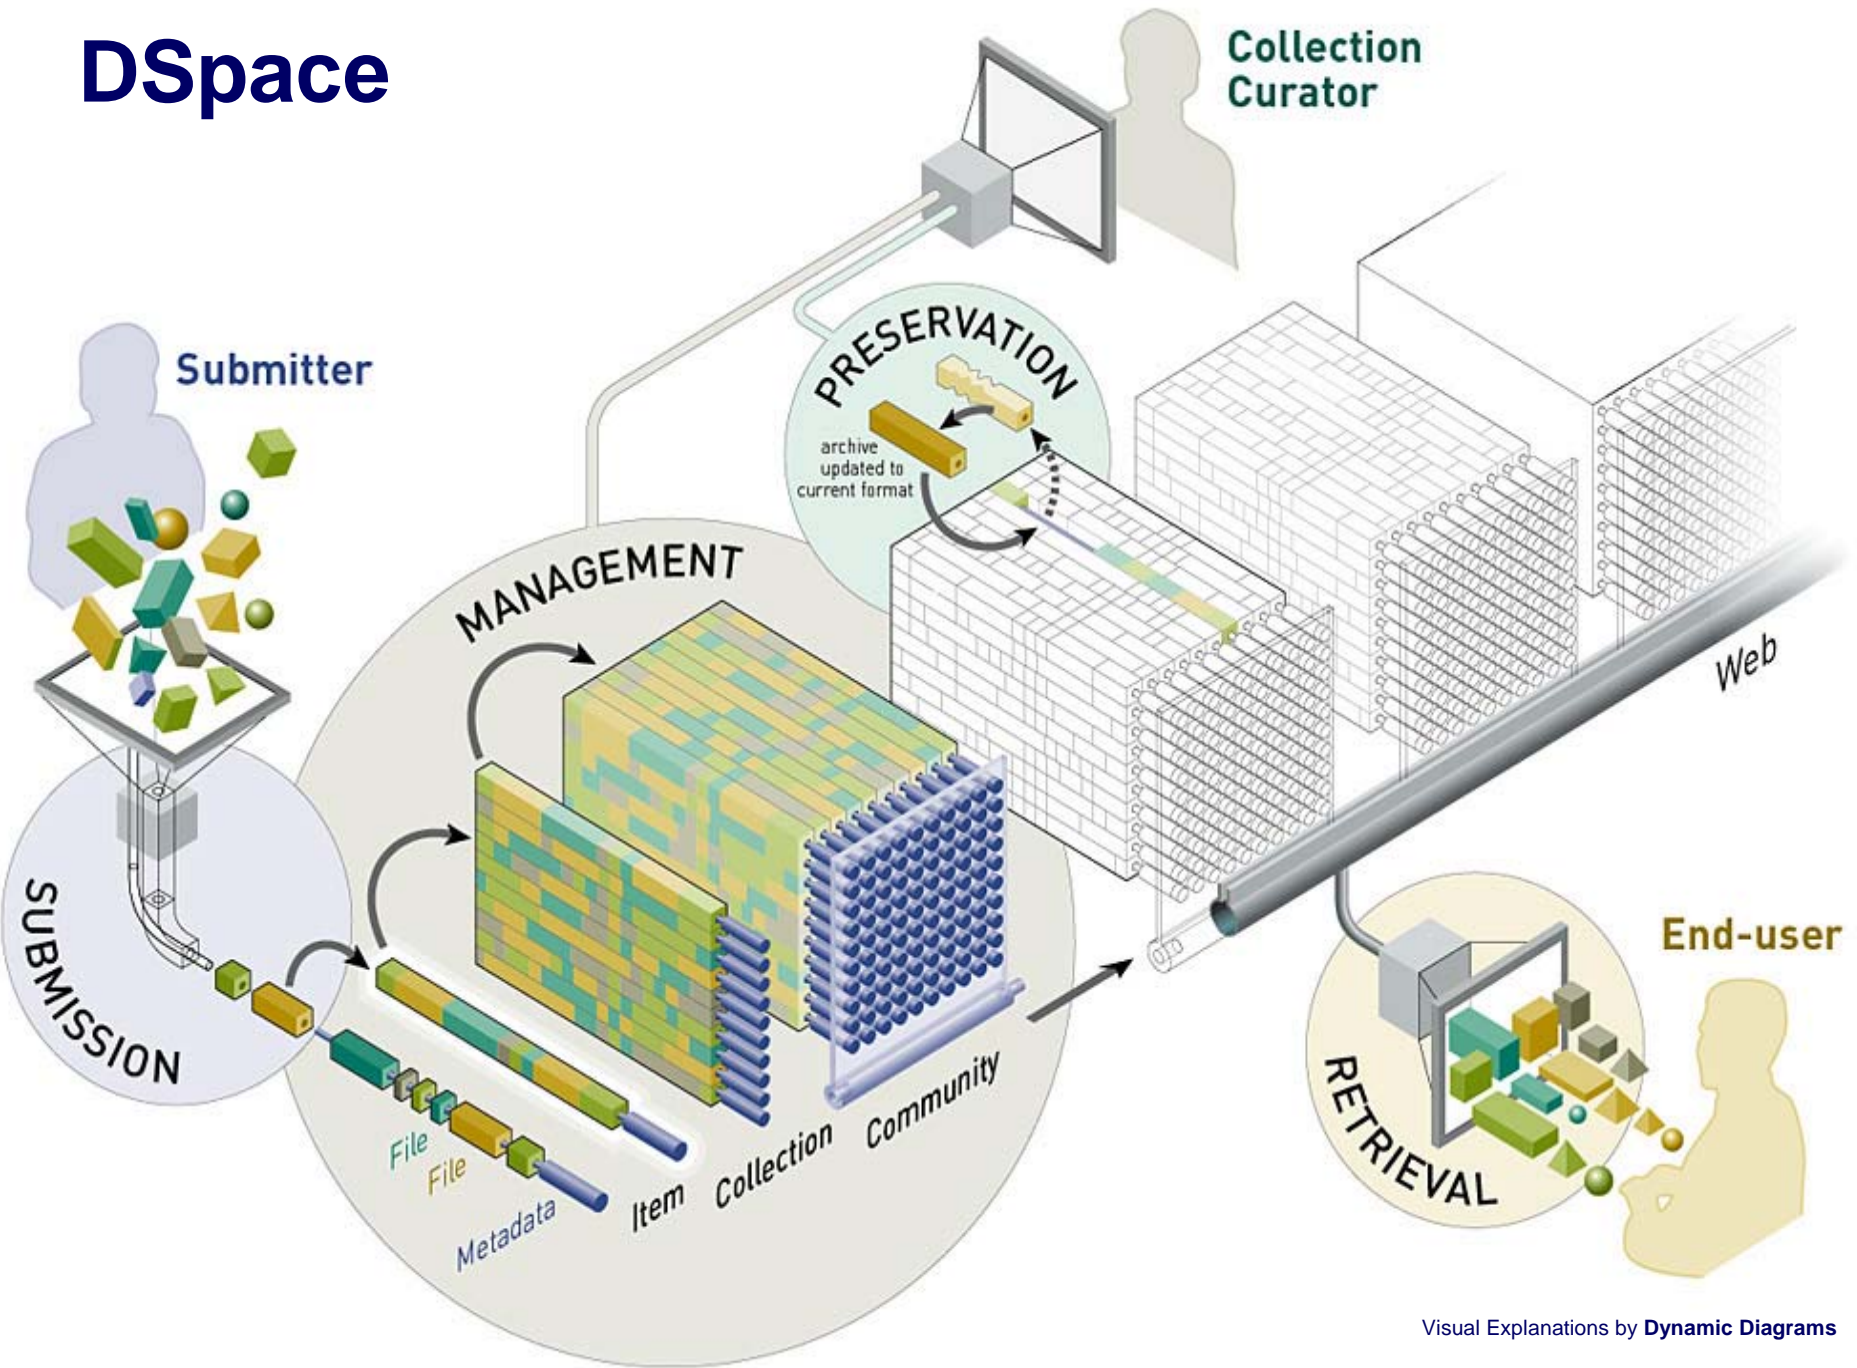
DSpace

Collection Curator

Submitter

PRESERVATION

archive updated to current format

MANAGEMENT

Web

SUBMISSION

End-user

RETRIEVAL

File

File

Metadata

Item

Collection

Community

Visual Explanations by Dynamic Diagrams